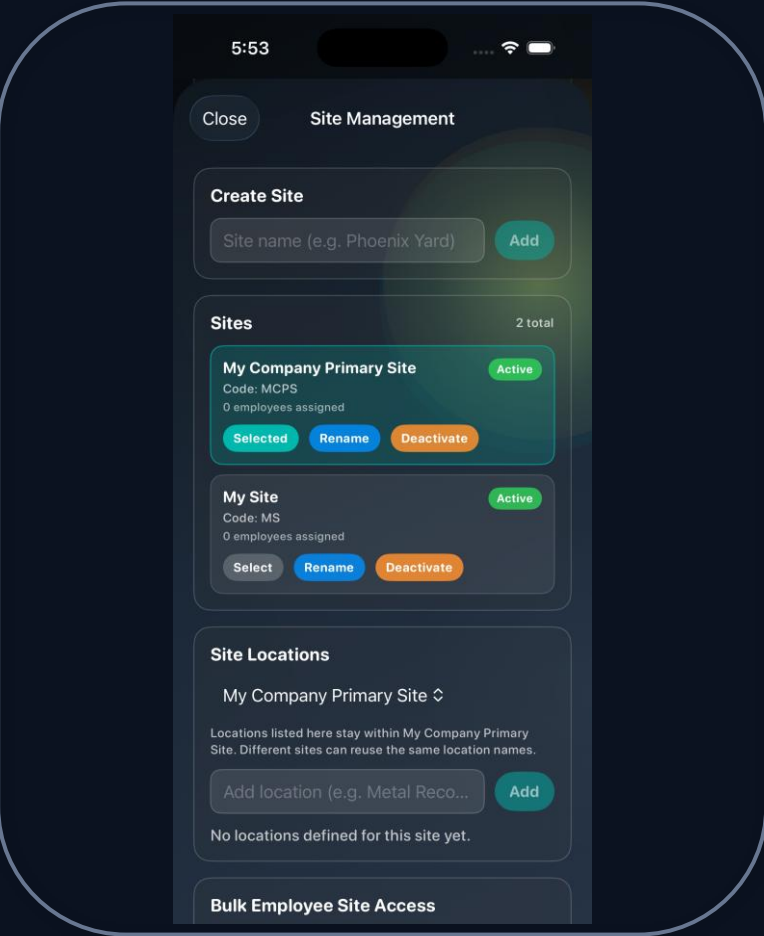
5:53

Close

Site Management

Create Site

Site name (e.g. Phoenix Yard)

Add

Sites

2 total

My Company Primary Site

Active

Code: MCPS

0 employees assigned

Selected

Rename

Deactivate

My Site

Active

Code: MS

0 employees assigned

Select

Rename

Deactivate

Site Locations

My Company Primary Site

Locations listed here stay within My Company Primary Site. Different sites can reuse the same location names.

Add location (e.g. Metal Reco...

Add

No locations defined for this site yet.

Bulk Employee Site Access